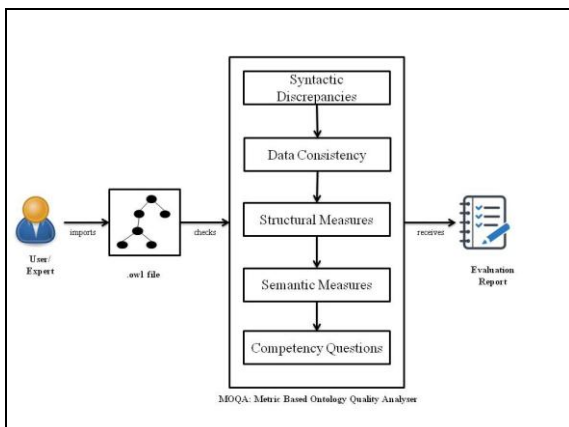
User/ Expert

imports

.owl file

checks

Syntactic Discrepancies

Data Consistency

Structural Measures

Semantic Measures

Competency Questions

MOQA: Metric Based Ontology Quality Analyser

receives

Evaluation Report